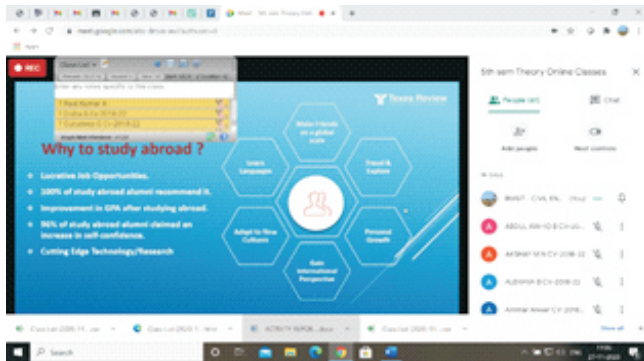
Meet - 5th sem Theory Onli...
meet.google.com/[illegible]
REC
Class List
Texas Review
Why to study abroad ?
Lucrative Job Opportunities.
100% of study abroad alumni recommend it.
Improvement in GPA after studying abroad.
96% of study abroad alumni claimed an increase in self-confidence.
Cutting Edge Technology/Research
Make Friends on a global scale
Learn Languages
Travel & Explore
Adapt to New Cultures
Personal Growth
Gain International Perspective
5th sem Theory Online Classes
People
Chat
Add people
Host controls
BVRIT - CIVIL EN...
ABDUL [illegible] B CH-20...
AKSHAY M N CV-2018-22
ALEKHYA B CH-2018-22
Ammar Ansari CV-2018-22
Class List 2020 11....csv
Class List 2020 11....csv
ACTIVITY REPOR....docx
Class List 2020 11....csv
Class List 2020 11....csv
Show all
Search